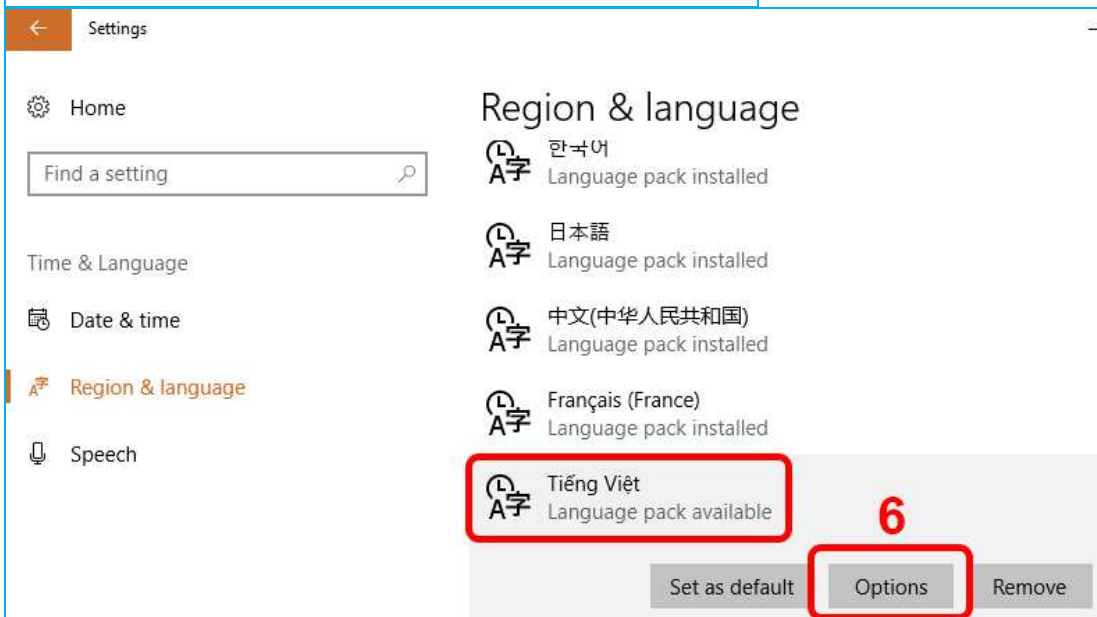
Settings

Home

Find a setting

Time & Language

Date & time

Region & language

Speech

Region & language

한국어
Language pack installed

日本語
Language pack installed

中文(中华人民共和国)
Language pack installed

Français (France)
Language pack installed

Tiếng Việt
Language pack available

6

Set as default

Options

Remove